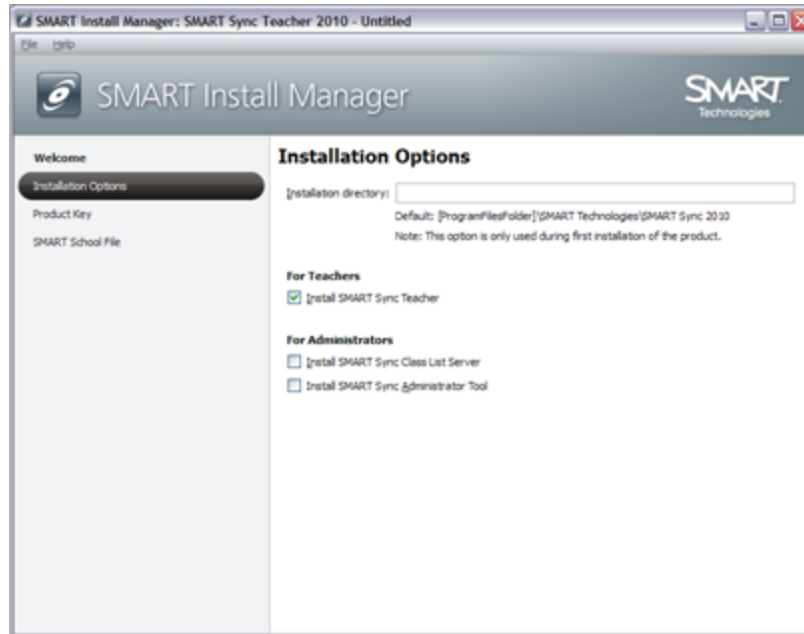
SMART Install Manager: SMART Sync Teacher 2010 - Untitled

File Help

SMART Install Manager

SMART Technologies

Welcome

Installation Options

Product Key

SMART School File

Installation Options

Installation directory:

Default: [ProgramFilesFolder]\SMART Technologies\SMART Sync 2010

Note: This option is only used during first installation of the product.

For Teachers

Install SMART Sync Teacher

For Administrators

Install SMART Sync Class List Server

Install SMART Sync Administrator Tool